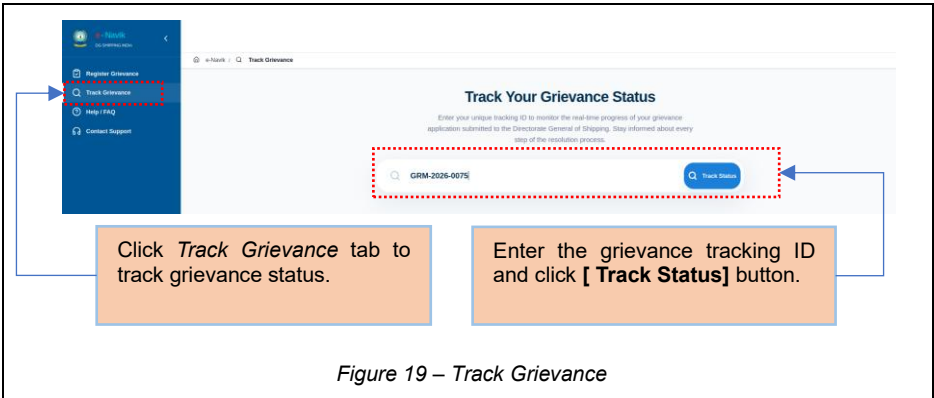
e-Navik
DG SHIPPING INDIA

Register Grievance
Track Grievance
Help / FAQ
Contact Support

e-Navik / Track Grievance

Track Your Grievance Status

Enter your unique tracking ID to monitor the real-time progress of your grievance application submitted to the Directorate General of Shipping. Stay informed about every step of the resolution process.

GRM-2026-0075

Track Status

Click *Track Grievance* tab to track grievance status.

Enter the grievance tracking ID and click **[ Track Status]** button.

*Figure 19 – Track Grievance*